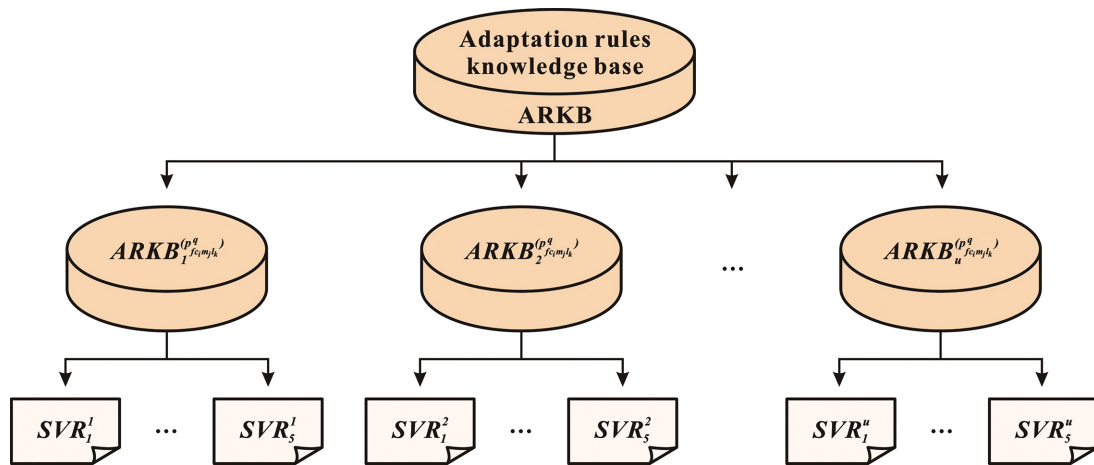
Adaptation rules knowledge base

ARKB

$ARKB_1^{(p^q_{fc_i m_j l_k})}$

$ARKB_2^{(p^q_{fc_i m_j l_k})}$

...

$ARKB_u^{(p^q_{fc_i m_j l_k})}$

$SVR_1^1$ ... $SVR_5^1$

$SVR_1^2$ ... $SVR_5^2$

$SVR_1^u$ ... $SVR_5^u$